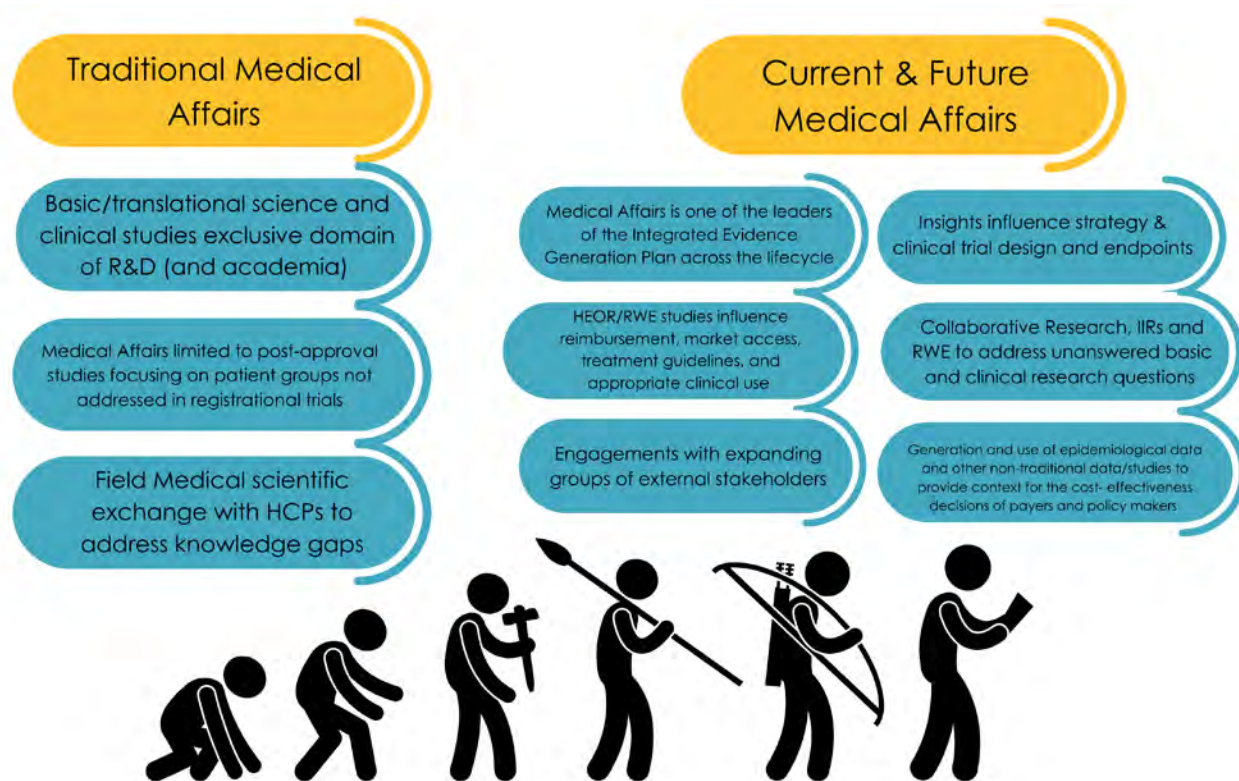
Traditional Medical Affairs

Basic/translational science and clinical studies exclusive domain of R&D (and academia)

Medical Affairs limited to post-approval studies focusing on patient groups not addressed in registrational trials

Field Medical scientific exchange with HCPs to address knowledge gaps

Current & Future Medical Affairs

Medical Affairs is one of the leaders of the Integrated Evidence Generation Plan across the lifecycle

HEOR/RWE studies influence reimbursement, market access, treatment guidelines, and appropriate clinical use

Engagements with expanding groups of external stakeholders

Insights influence strategy & clinical trial design and endpoints

Collaborative Research, IIRs and RWE to address unanswered basic and clinical research questions

Generation and use of epidemiological data and other non-traditional data/studies to provide context for the cost- effectiveness decisions of payers and policy makers